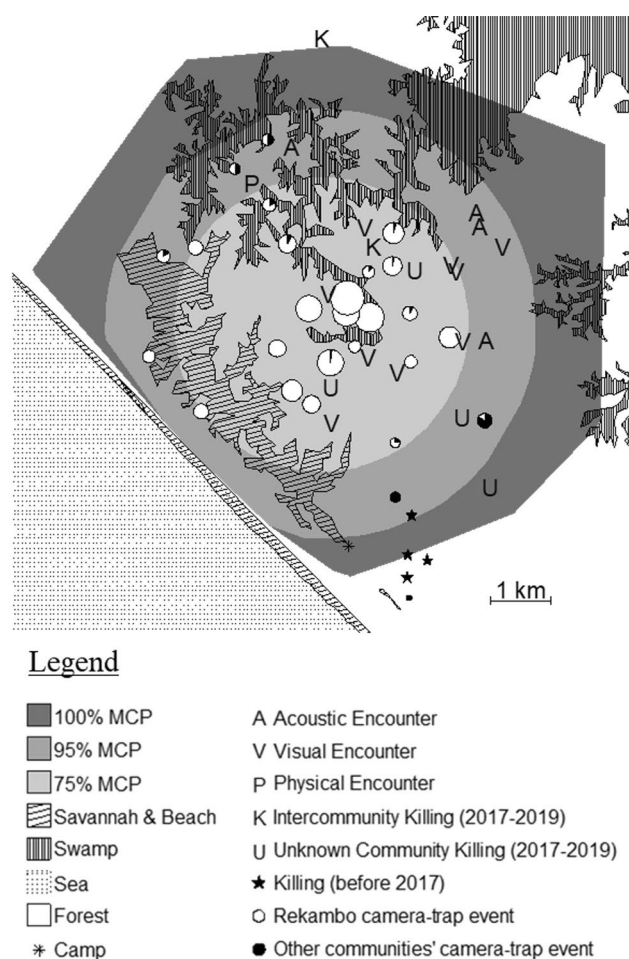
K

A

P

A

A

V

V

K

U

V

V

V

V

A

V

V

U

V

U

U

1 km

Legend

100% MCP
95% MCP
75% MCP
Savannah & Beach
Swamp
Sea
Forest
* Camp

A Acoustic Encounter
V Visual Encounter
P Physical Encounter
K Intercommunity Killing (2017-2019)
U Unknown Community Killing (2017-2019)
★ Killing (before 2017)
○ Rekambo camera-trap event
● Other communities' camera-trap event